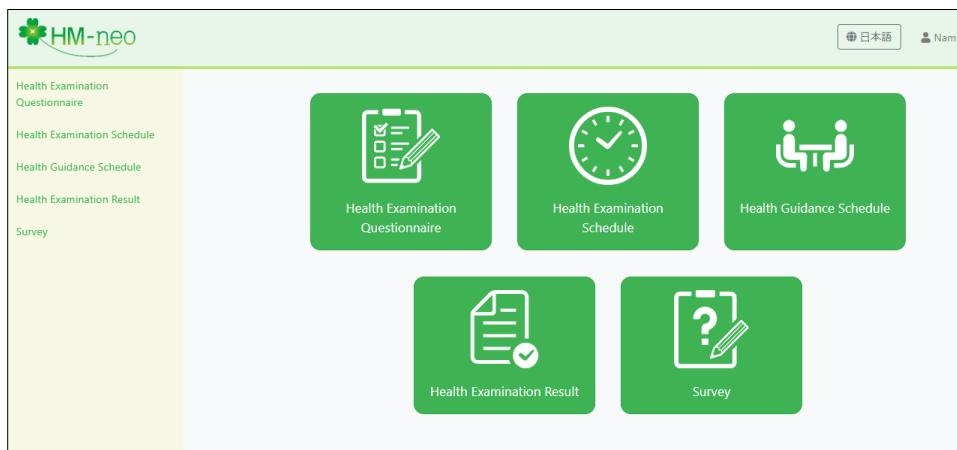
HM-neo

日本語

Nam

Health Examination Questionnaire

Health Examination Schedule

Health Guidance Schedule

Health Examination Result

Survey

Health Examination Questionnaire

Health Examination Schedule

Health Guidance Schedule

Health Examination Result

Survey